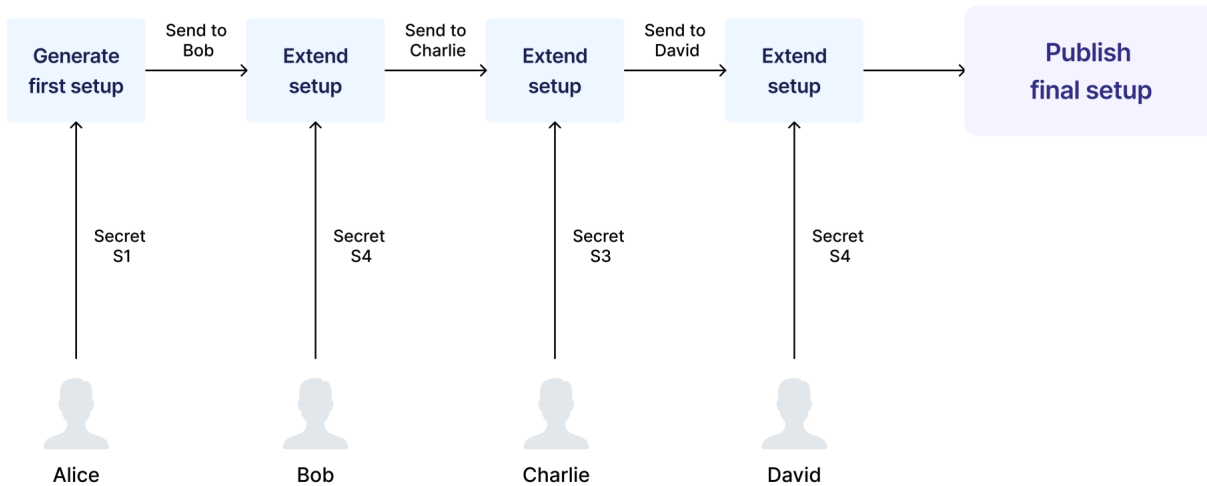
Generate first setup

Send to Bob

Extend setup

Send to Charlie

Extend setup

Send to David

Extend setup

Publish final setup

Secret S1

Secret S4

Secret S3

Secret S4

Alice

Bob

Charlie

David